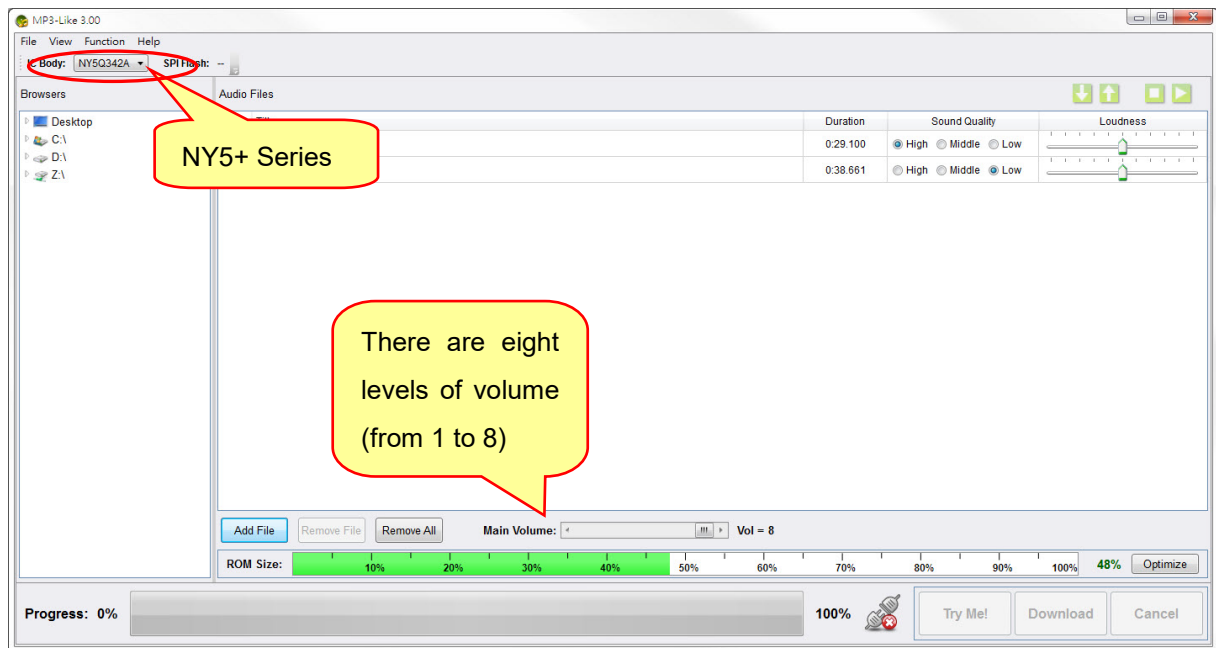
MP3-Like 3.00

File View Function Help

IC Body: NY5Q342A SPI Flash: --

Browsers

Desktop
C:\
D:\
Z:\

NY5+ Series

Audio Files

| Title | Duration | Sound Quality | Loudness |
|---|---|---|---|
| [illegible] | 0:29.100 | High Middle Low | |
| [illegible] | 0:38.661 | High Middle Low | |

There are eight levels of volume (from 1 to 8)

Add File Remove File Remove All Main Volume: Vol = 8

ROM Size: 10% 20% 30% 40% 50% 60% 70% 80% 90% 100% 48% Optimize

Progress: 0% 100% Try Me! Download Cancel